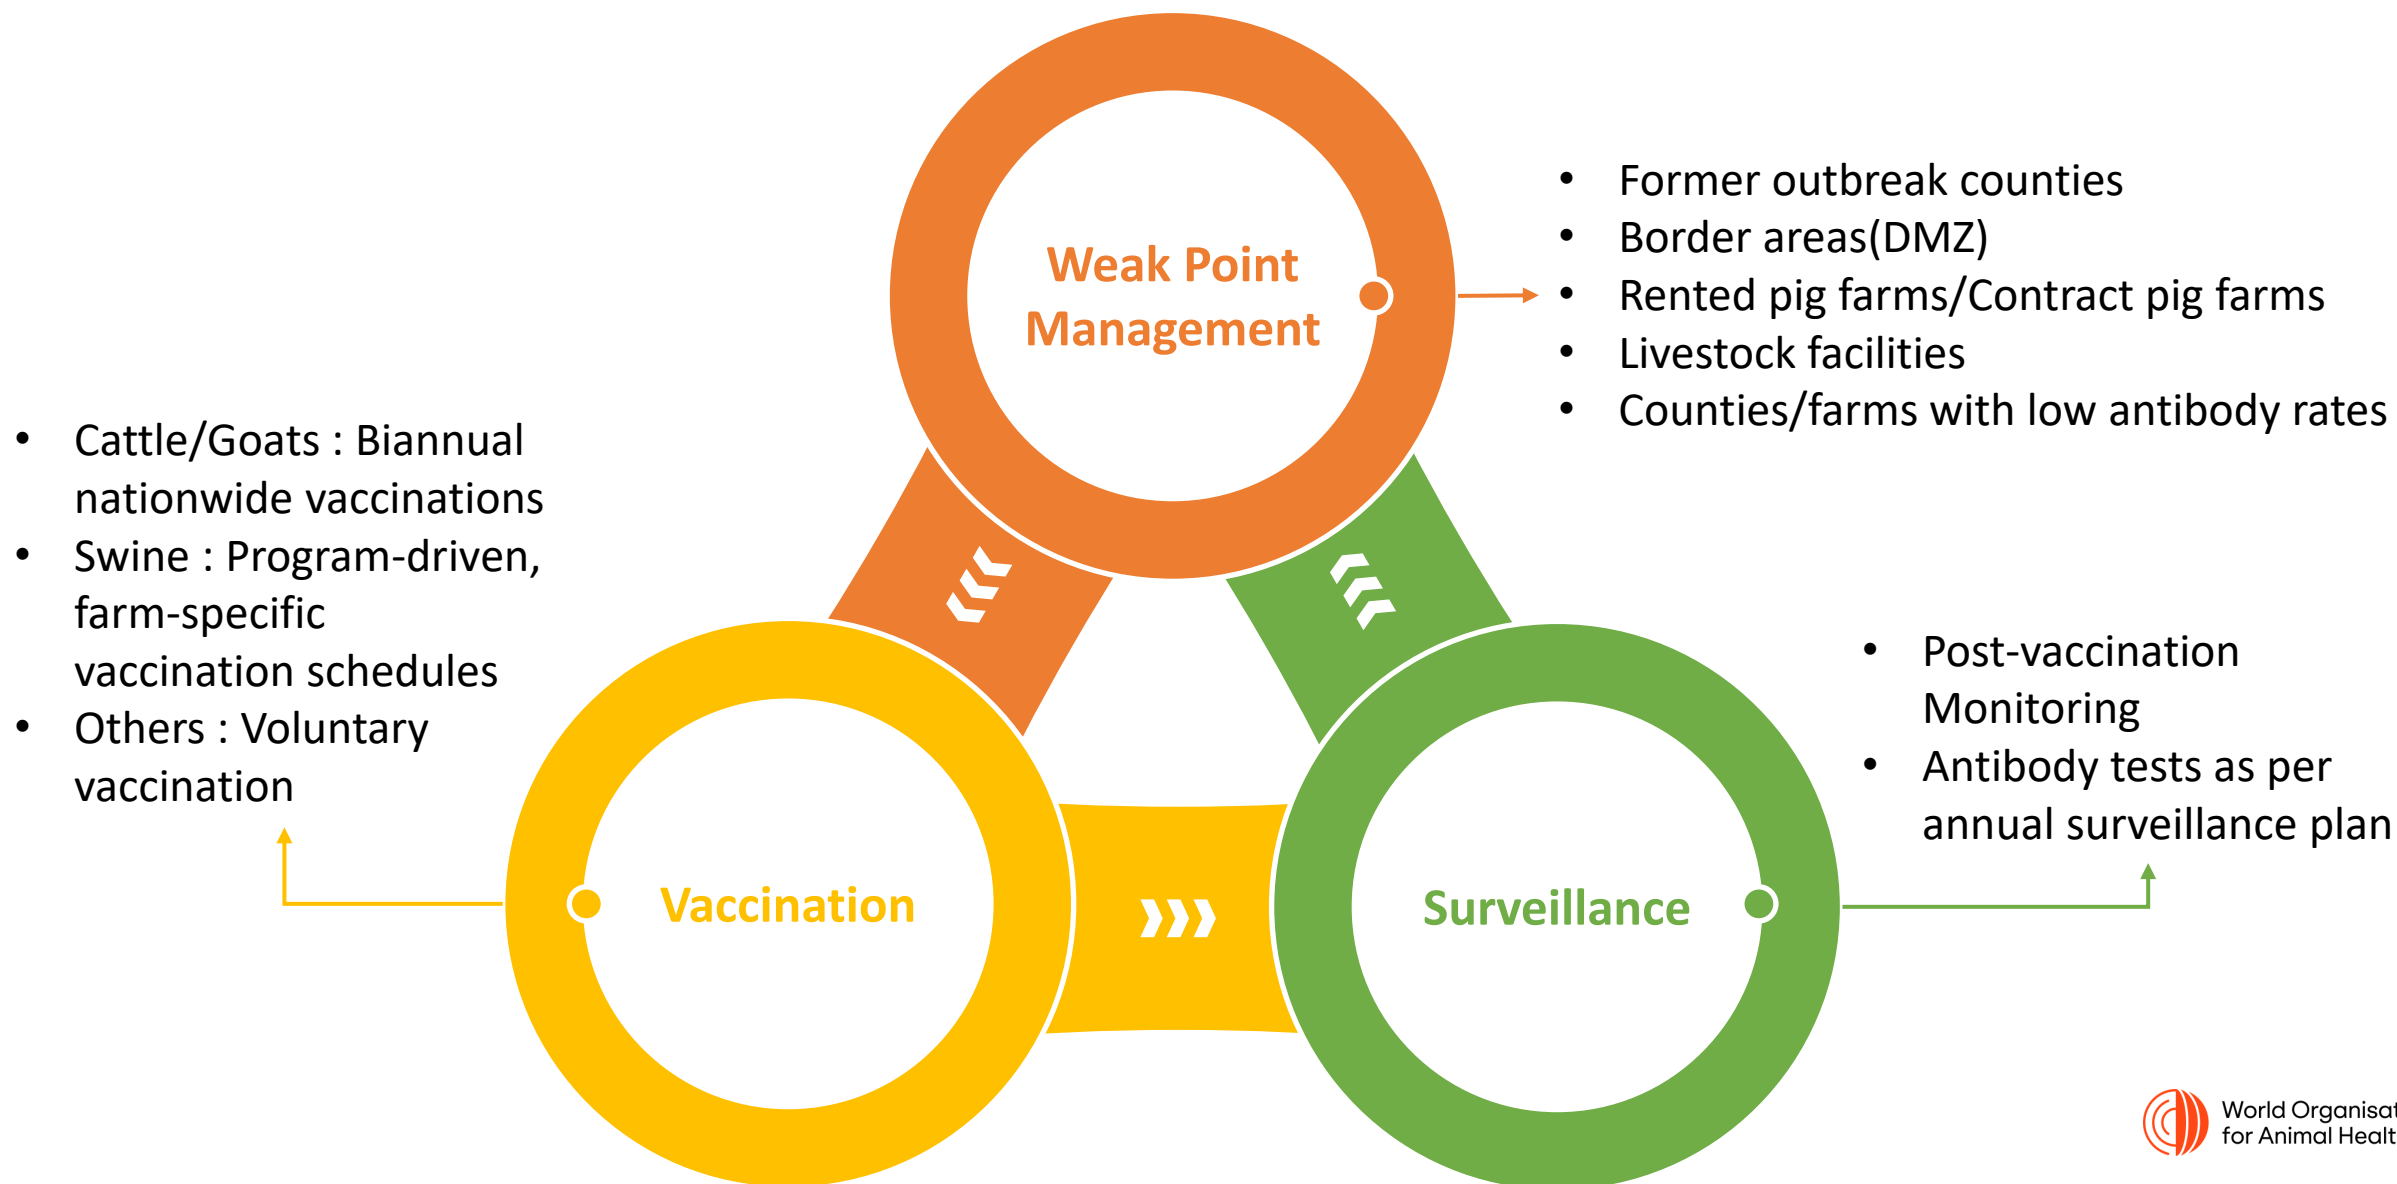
Weak Point Management

• Former outbreak counties
• Border areas(DMZ)
• Rented pig farms/Contract pig farms
• Livestock facilities
• Counties/farms with low antibody rates

• Cattle/Goats : Biannual nationwide vaccinations
• Swine : Program-driven, farm-specific vaccination schedules
• Others : Voluntary vaccination

Vaccination

Surveillance

• Post-vaccination Monitoring
• Antibody tests as per annual surveillance plan

World Organisat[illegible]
for Animal Healt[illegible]